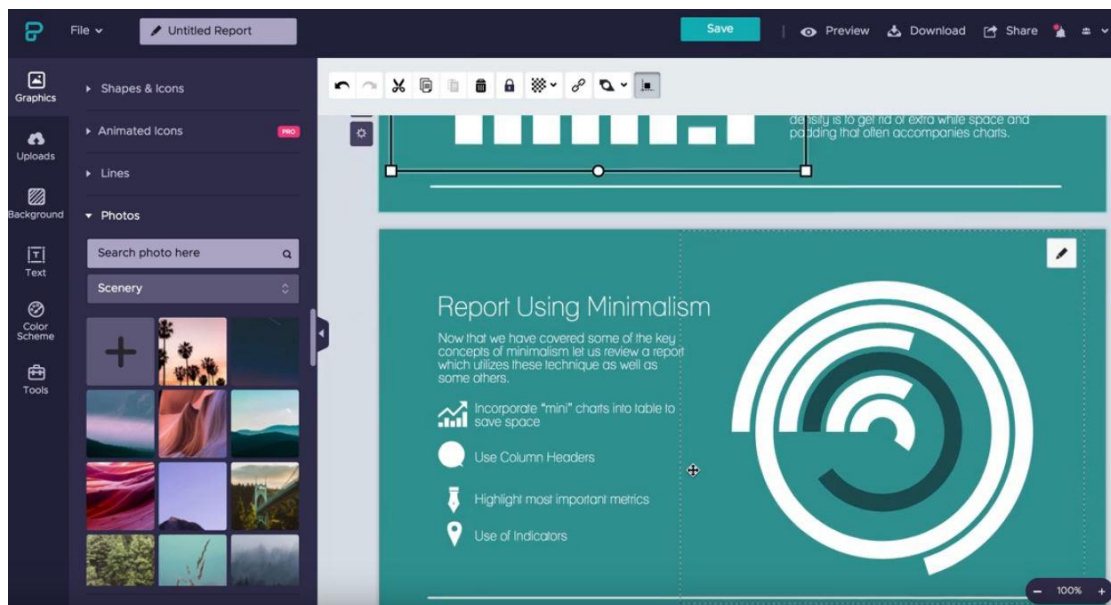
File
Untitled Report
Save
Preview
Download
Share

Graphics
Uploads
Background
Text
Color Scheme
Tools

Shapes & Icons
Animated Icons
PRO
Lines
Photos
Search photo here
Scenery

density is to get rid of extra white space and padding that often accompanies charts.

Report Using Minimalism

Now that we have covered some of the key concepts of minimalism let us review a report which utilizes these technique as well as some others.

Incorporate "mini" charts into table to save space

Use Column Headers

Highlight most important metrics

Use of Indicators

100%